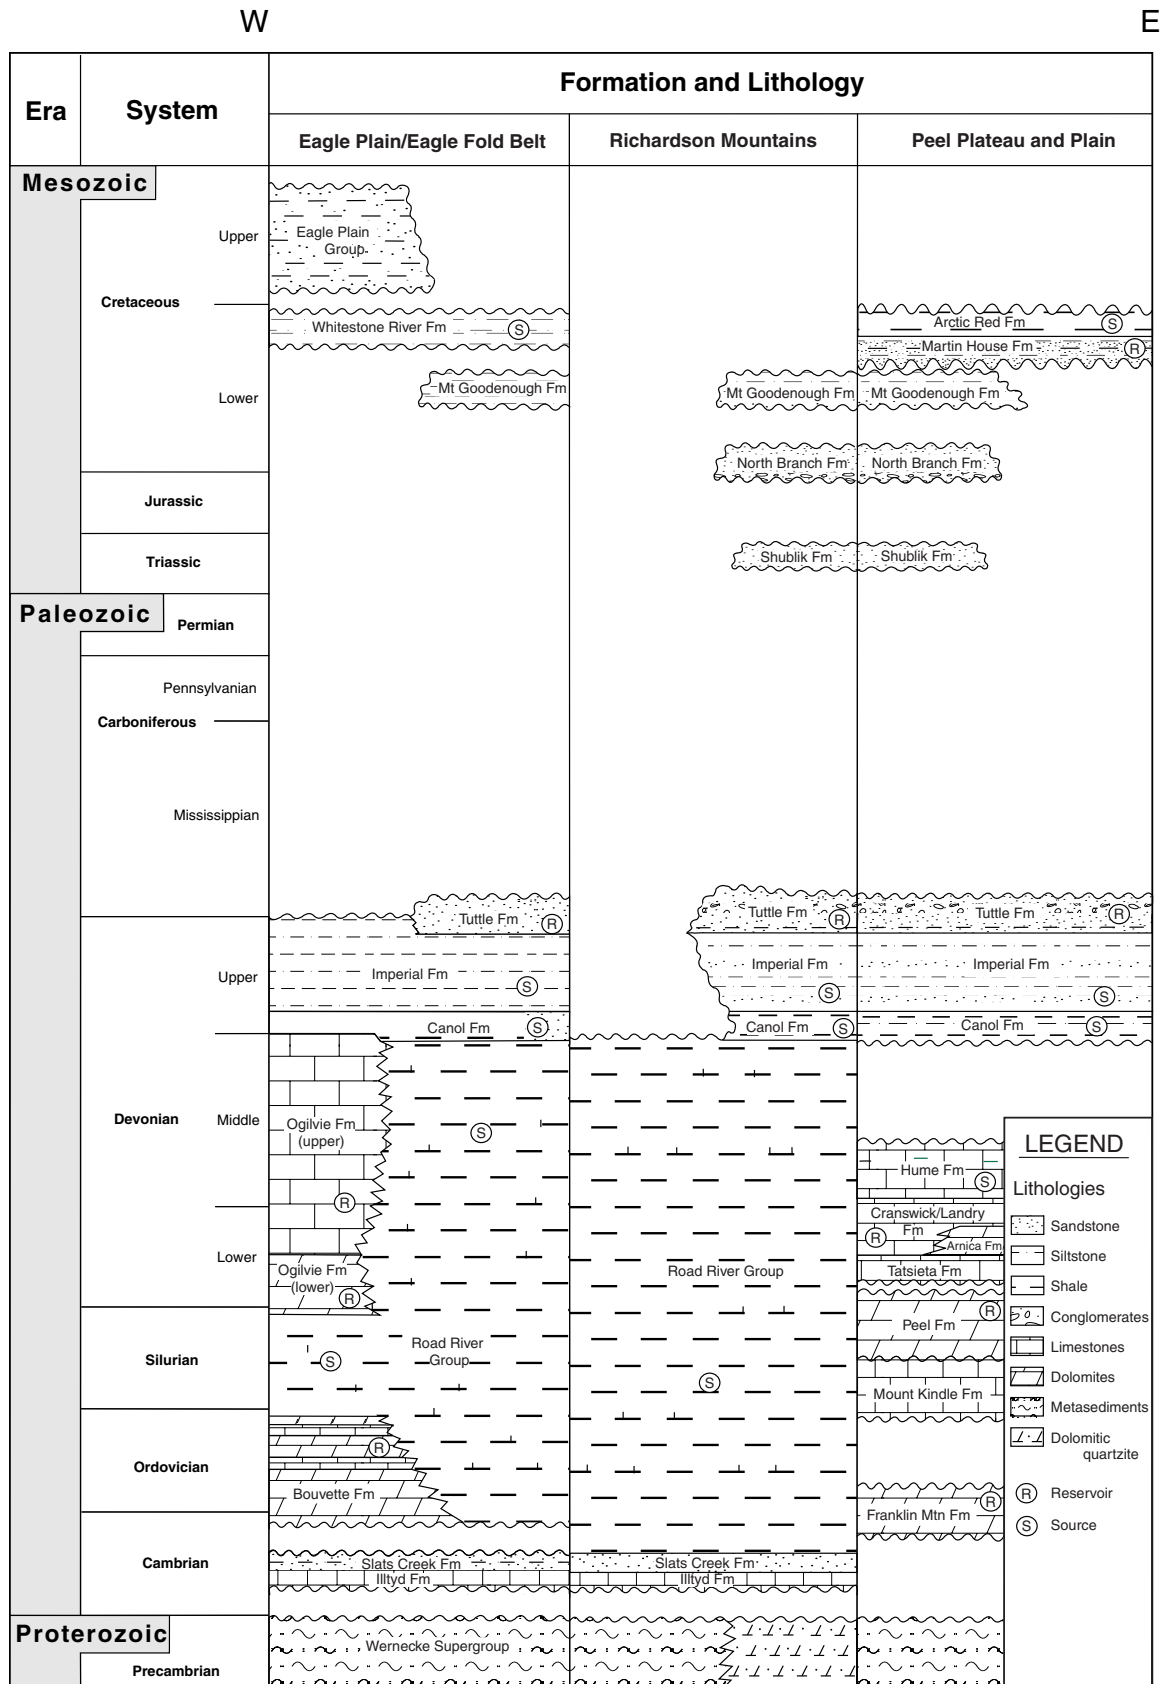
W E

Era | System | Formation and Lithology

Eagle Plain/Eagle Fold Belt | Richardson Mountains | Peel Plateau and Plain

Mesozoic

Upper
Cretaceous
Lower

Eagle Plain Group

Whitestone River Fm S

Arctic Red Fm S
Martin House Fm R

Mt Goodenough Fm
Mt Goodenough Fm Mt Goodenough Fm

North Branch Fm North Branch Fm

Jurassic

Triassic

Shublik Fm Shublik Fm

Paleozoic
Permian

Pennsylvanian
Carboniferous
Mississippian

Tuttle Fm R
Tuttle Fm R
Tuttle Fm R

Upper
Imperial Fm S
Imperial Fm S
Imperial Fm S

Canol Fm S
Canol Fm S
Canol Fm S

Devonian
Middle
Lower

Ogilvie Fm (upper)
S
R
Ogilvie Fm (lower) R

Hume Fm S
Cranswick/Landry Fm R
Arnica Fm
Tatsieta Fm

Road River Group

Silurian
S
Road River Group
S

Peel Fm R

Mount Kindle Fm

Ordovician
R
Bouvette Fm

Franklin Mtn Fm R

Cambrian
Slats Creek Fm
Illtyd Fm
Slats Creek Fm
Illtyd Fm

Proterozoic
Precambrian
Wernecke Supergroup

LEGEND
Lithologies
Sandstone
Siltstone
Shale
Conglomerates
Limestones
Dolomites
Metasediments
Dolomitic quartzite
R Reservoir
S Source